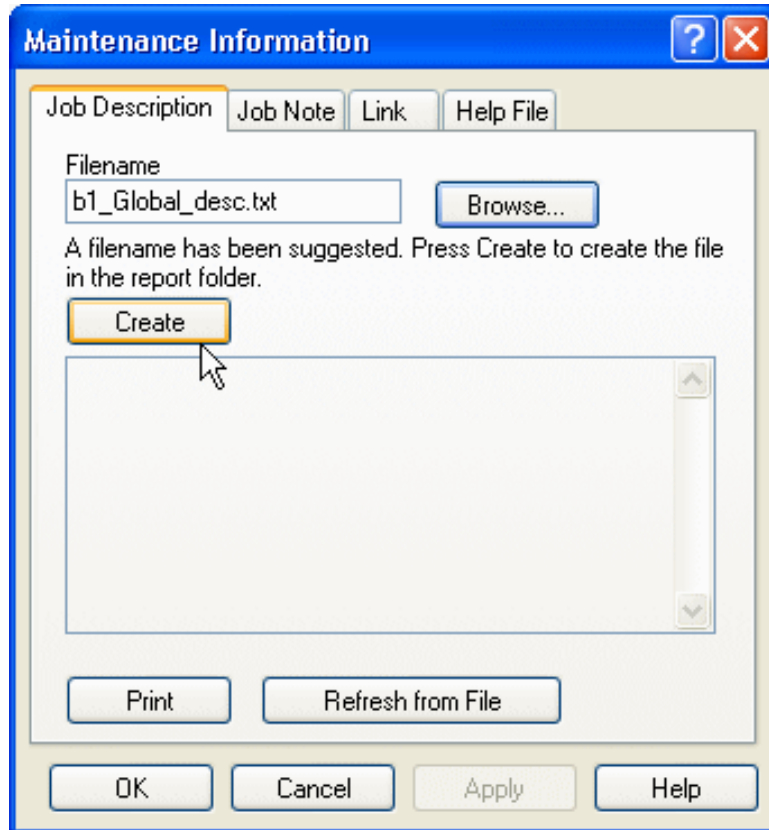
Maintenance Information

?

Job Description

Job Note

Link

Help File

Filename

b1_Global_desc.txt

Browse...

A filename has been suggested. Press Create to create the file in the report folder.

Create

Print

Refresh from File

OK

Cancel

Apply

Help